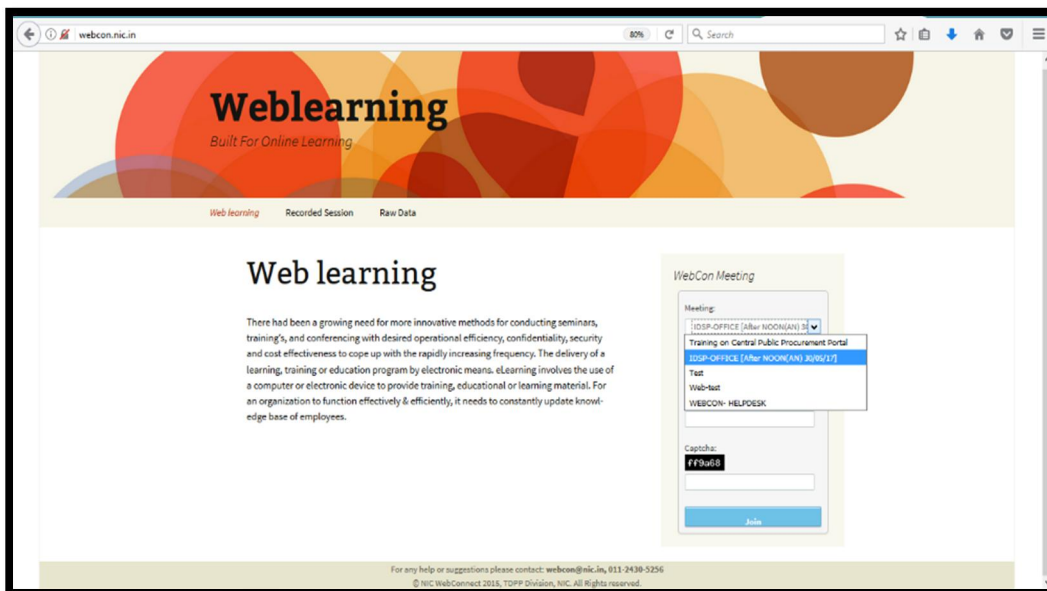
webcon.nic.in

80%

Search

Weblearning

Built For Online Learning

Web learning

Recorded Session

Raw Data

Web learning

There had been a growing need for more innovative methods for conducting seminars, training's, and conferencing with desired operational efficiency, confidentiality, security and cost effectiveness to cope up with the rapidly increasing frequency. The delivery of a learning, training or education program by electronic means. eLearning involves the use of a computer or electronic device to provide training, educational or learning material. For an organization to function effectively & efficiently, it needs to constantly update knowledge base of employees.

WebCon Meeting

Meeting:

IDSP-OFFICE [After NOON(AN) 3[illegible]

Training on Central Public Procurement Portal

IDSP-OFFICE [After NOON(AN) 30/05/17]

Test

Web-test

WEBCON- HELPDESK

Captcha:

ff9a68

Join

For any help or suggestions please contact: webcon@nic.in, 011-2430-5256

© NIC WebConnect 2015, TDFP Division, NIC. All Rights reserved.